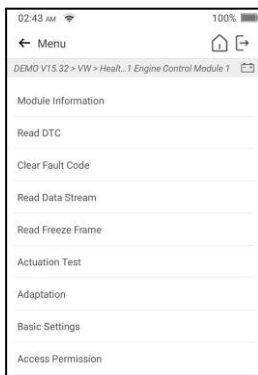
02:43 AM 100%

← Menu

DEMO V15.32 > VW > Healt...1 Engine Control Module 1

Module Information

Read DTC

Clear Fault Code

Read Data Stream

Read Freeze Frame

Actuation Test

Adaptation

Basic Settings

Access Permission